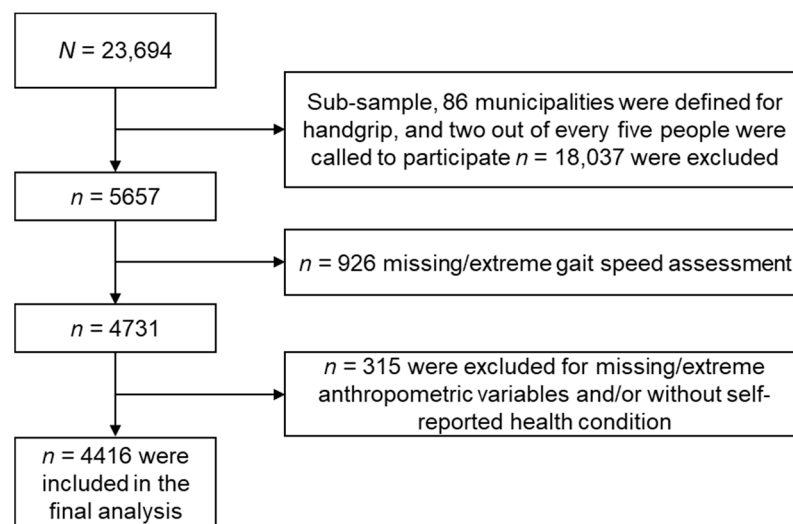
$N$ = 23,694

Sub-sample, 86 municipalities were defined for handgrip, and two out of every five people were called to participate $n$ = 18,037 were excluded

$n$ = 5657

$n$ = 926 missing/extreme gait speed assessment

$n$ = 4731

$n$ = 315 were excluded for missing/extreme anthropometric variables and/or without self-reported health condition

$n$ = 4416 were included in the final analysis